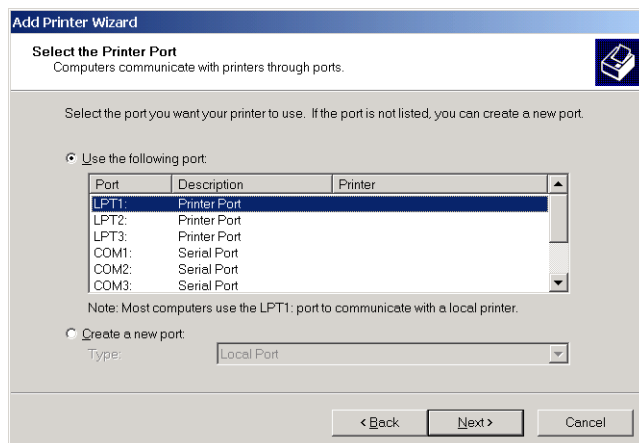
Add Printer Wizard

Select the Printer Port
Computers communicate with printers through ports.

Select the port you want your printer to use. If the port is not listed, you can create a new port.

Use the following port:

| Port | Description | Printer |
|---|---|---|
| LPT1: | Printer Port | |
| LPT2: | Printer Port | |
| LPT3: | Printer Port | |
| COM1: | Serial Port | |
| COM2: | Serial Port | |
| COM3: | Serial Port | |

Note: Most computers use the LPT1: port to communicate with a local printer.

Create a new port:
Type: Local Port

< Back   Next >   Cancel